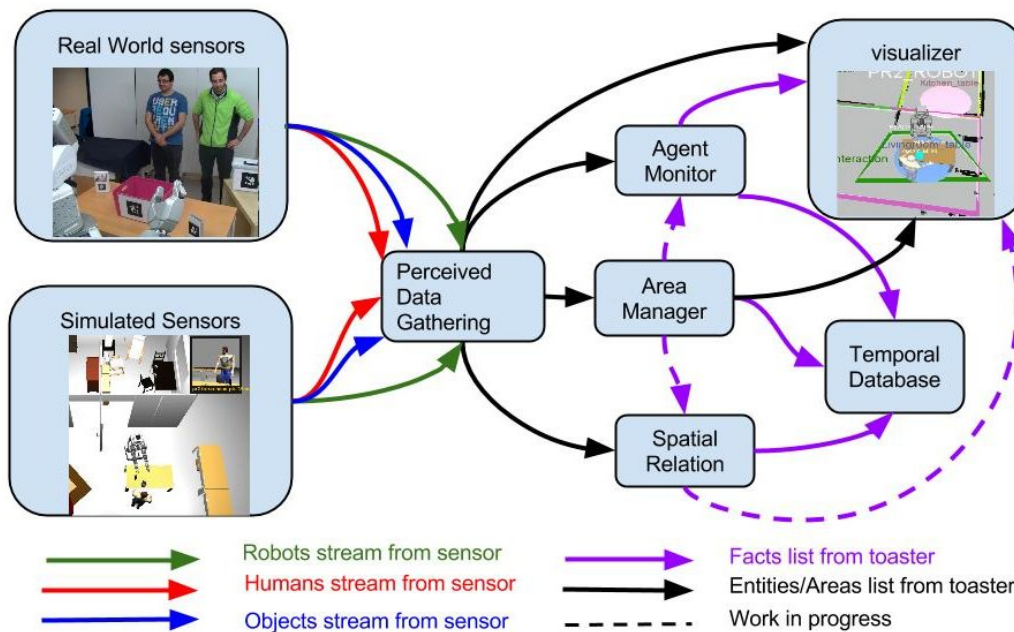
Real World sensors

visualizer

PR2_ROBOT

Kitchen_table

Livingroom_table

Interaction

Agent Monitor

Perceived Data Gathering

Area Manager

Simulated Sensors

Temporal Database

Spatial Relation

Robots stream from sensor

Humans stream from sensor

Objects stream from sensor

Facts list from toaster

Entities/Areas list from toaster

Work in progress